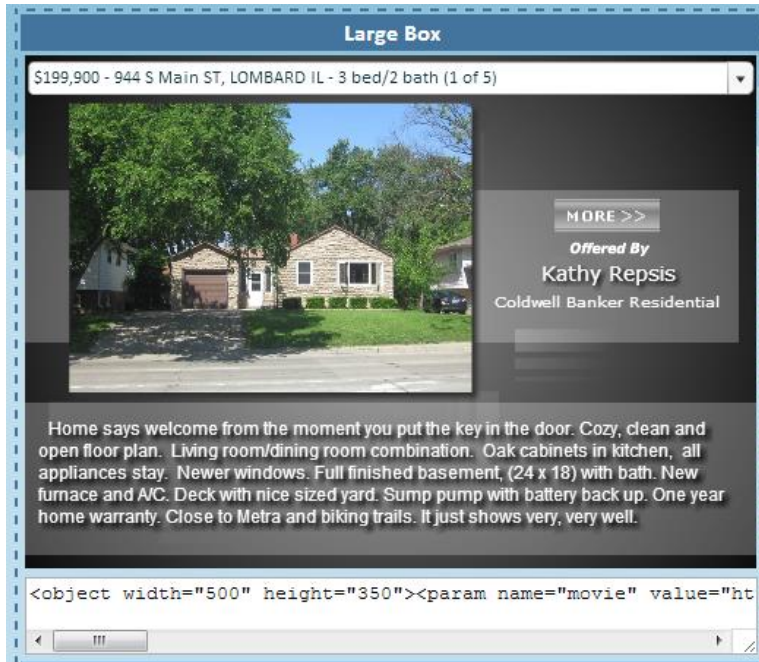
Large Box

$199,900 - 944 S Main ST, LOMBARD IL - 3 bed/2 bath (1 of 5)

MORE >>

Offered By

Kathy Repsis

Coldwell Banker Residential

Home says welcome from the moment you put the key in the door. Cozy, clean and open floor plan. Living room/dining room combination. Oak cabinets in kitchen, all appliances stay. Newer windows. Full finished basement, (24 x 18) with bath. New furnace and A/C. Deck with nice sized yard. Sump pump with battery back up. One year home warranty. Close to Metra and biking trails. It just shows very, very well.

<object width="500" height="350"><param name="movie" value="ht